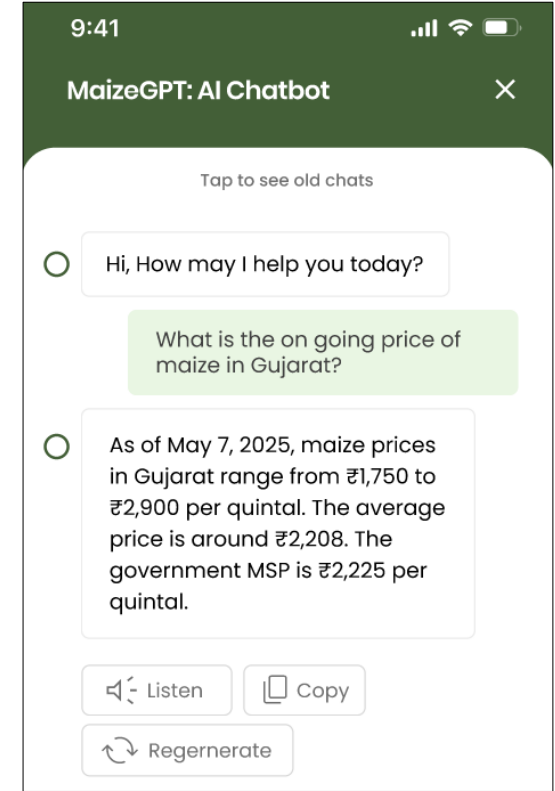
9:41

MaizeGPT: AI Chatbot

Tap to see old chats

Hi, How may I help you today?

What is the on going price of maize in Gujarat?

As of May 7, 2025, maize prices in Gujarat range from ₹1,750 to ₹2,900 per quintal. The average price is around ₹2,208. The government MSP is ₹2,225 per quintal.

Listen

Copy

Regernerate